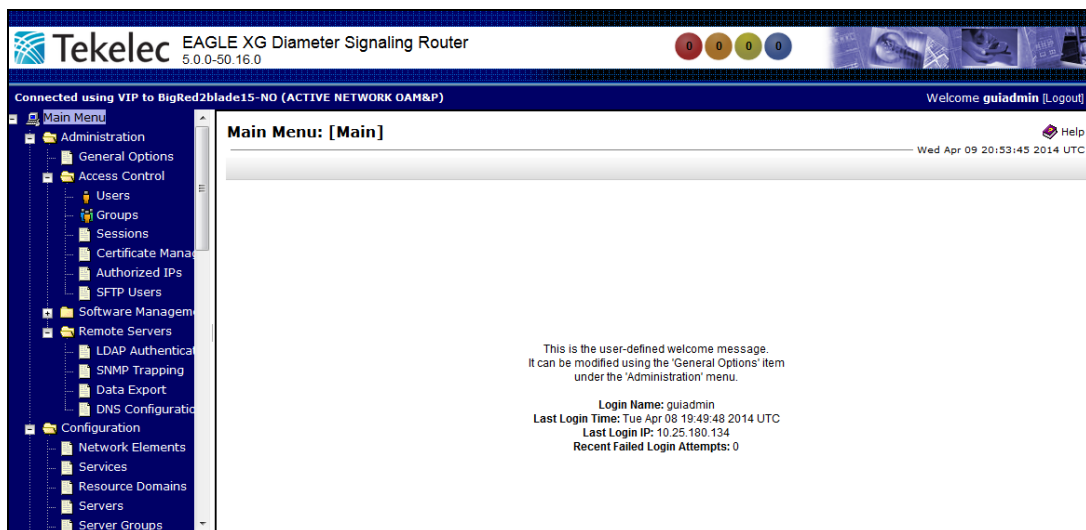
Tekelec EAGLE XG Diameter Signaling Router 5.0.0-50.16.0

0 0 0 0

Connected using VIP to BigRed2blade15-NO (ACTIVE NETWORK OAM&P)

Welcome guiadmin [Logout]

Main Menu
Administration
General Options
Access Control
Users
Groups
Sessions
Certificate Manag
Authorized IPs
SFTP Users
Software Managem
Remote Servers
LDAP Authenticat
SNMP Trapping
Data Export
DNS Configuratio
Configuration
Network Elements
Services
Resource Domains
Servers
Server Groups

Main Menu: [Main]

Help

Wed Apr 09 20:53:45 2014 UTC

This is the user-defined welcome message.
It can be modified using the 'General Options' item under the 'Administration' menu.

Login Name: guiadmin
Last Login Time: Tue Apr 08 19:49:48 2014 UTC
Last Login IP: 10.25.180.134
Recent Failed Login Attempts: 0